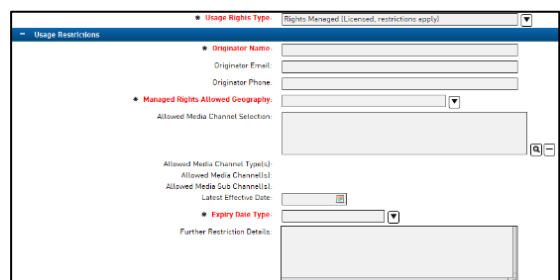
* Usage Rights Type: Rights Managed (Licensed, restrictions apply)

− Usage Restrictions

* Originator Name:

Originator Email:

Originator Phone:

* Managed Rights Allowed Geography:

Allowed Media Channel Selection:

Allowed Media Channel Type(s):

Allowed Media Channel(s):

Allowed Media Sub Channel(s):

Latest Effective Date:

* Expiry Date Type:

Further Restriction Details: